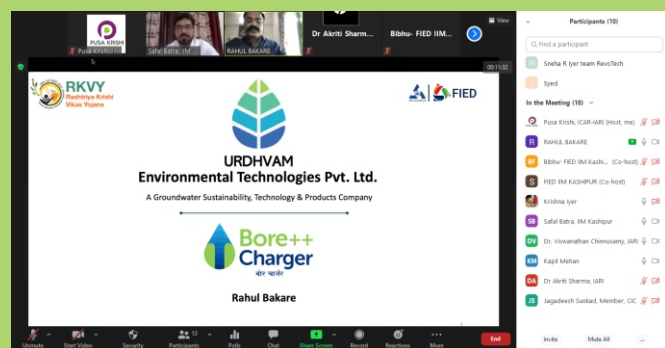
PUSA KRISHI
Pusa Krishi, ICA...
Safal Batra, IIM...
RAHUL BAKARE
Dr Akriti Sharm...
Bibhu- FIED IIM...
View
00:11:32

RKVY
Rashtriya Krishi Vikas Yojana

FIED

URDHVAM
Environmental Technologies Pvt. Ltd.
A Groundwater Sustainability, Technology & Products Company

Bore++
Charger
बोर चार्जर

Rahul Bakare

Participants (10)
Find a participant
Sneha R Iyer team RevoTech
Syed
In the Meeting (10)
Pusa Krishi, ICAR-IARI (Host, me)
RAHUL BAKARE
Bibhu- FIED IIM Kashi... (Co-host)
FIED IIM KASHIPUR (Co-host)
Krishna Iyer
Safal Batra, IIM Kashipur
Dr. Viswanathan Chinnusamy, IARI
Kapil Mehan
Dr Akriti Sharma, IARI
Jagadeesh Sunkad, Member, CIC
Invite
Mute All

Unmute
Start Video
Security
Participants 13
Polls
Chat
Share Screen
Record
Reactions
More
End